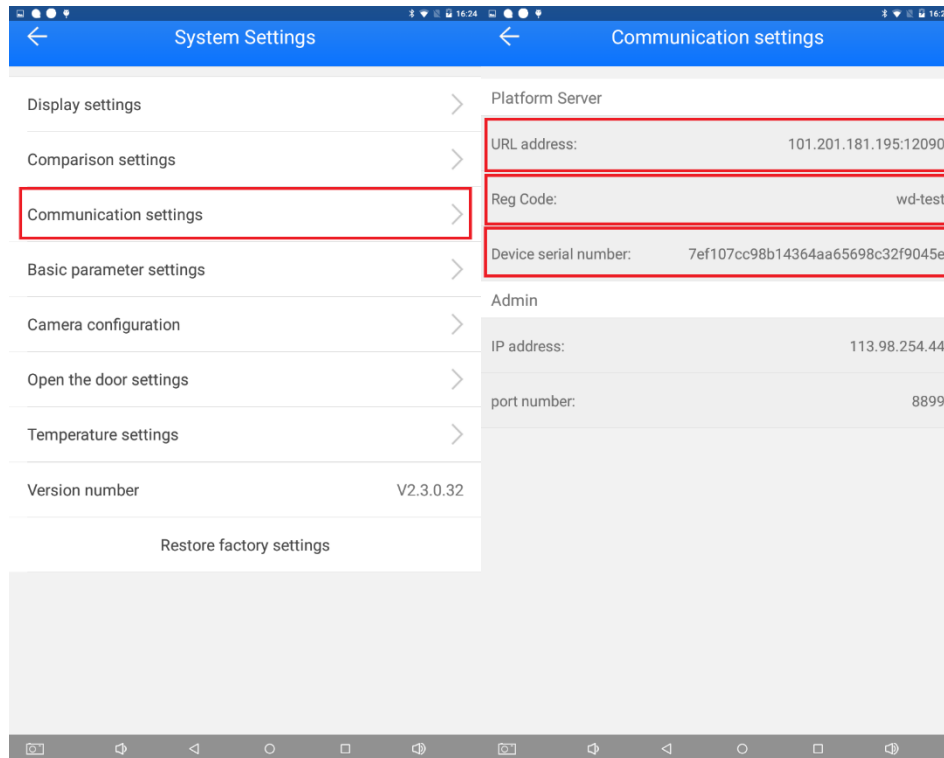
16:24

System Settings

Display settings

Comparison settings

Communication settings

Basic parameter settings

Camera configuration

Open the door settings

Temperature settings

Version number V2.3.0.32

Restore factory settings

16:2

Communication settings

Platform Server

URL address: 101.201.181.195:12090

Reg Code: wd-test

Device serial number: 7ef107cc98b14364aa65698c32f9045e

Admin

IP address: 113.98.254.44

port number: 8899